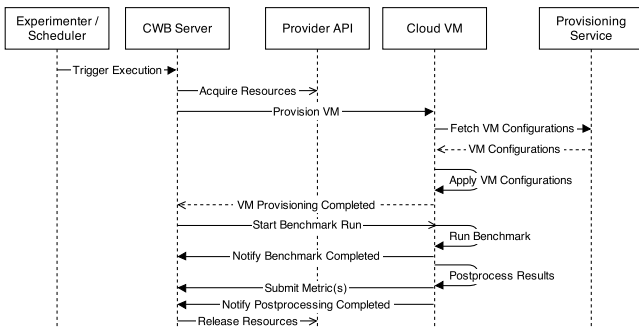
Experimenter / Scheduler

CWB Server

Provider API

Cloud VM

Provisioning Service

Trigger Execution

Acquire Resources

Provision VM

Fetch VM Configurations

VM Configurations

Apply VM Configurations

VM Provisioning Completed

Start Benchmark Run

Run Benchmark

Notify Benchmark Completed

Postprocess Results

Submit Metric(s)

Notify Postprocessing Completed

Release Resources